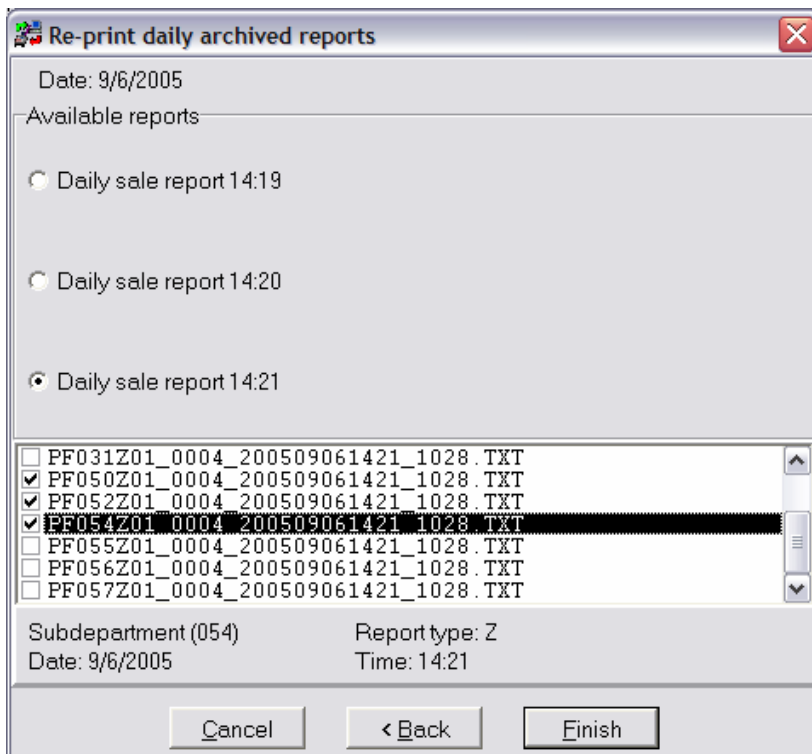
Re-print daily archived reports

Date: 9/6/2005

Available reports

Daily sale report 14:19

Daily sale report 14:20

Daily sale report 14:21

PF031Z01_0004_200509061421_1028.TXT
PF050Z01_0004_200509061421_1028.TXT
PF052Z01_0004_200509061421_1028.TXT
PF054Z01_0004_200509061421_1028.TXT
PF055Z01_0004_200509061421_1028.TXT
PF056Z01_0004_200509061421_1028.TXT
PF057Z01_0004_200509061421_1028.TXT

Subdepartment (054)
Date: 9/6/2005

Report type: Z
Time: 14:21

Cancel
< Back
Finish